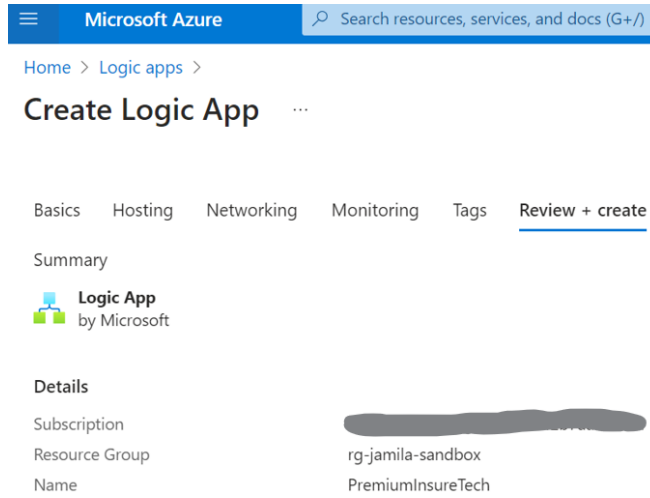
Microsoft Azure

Search resources, services, and docs (G+/)

Home > Logic apps >

Create Logic App ...

Basics Hosting Networking Monitoring Tags Review + create

Summary

Logic App
by Microsoft

Details

| | |
|---|---|
| Subscription | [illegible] |
| Resource Group | rg-jamila-sandbox |
| Name | PremiumInsureTech |